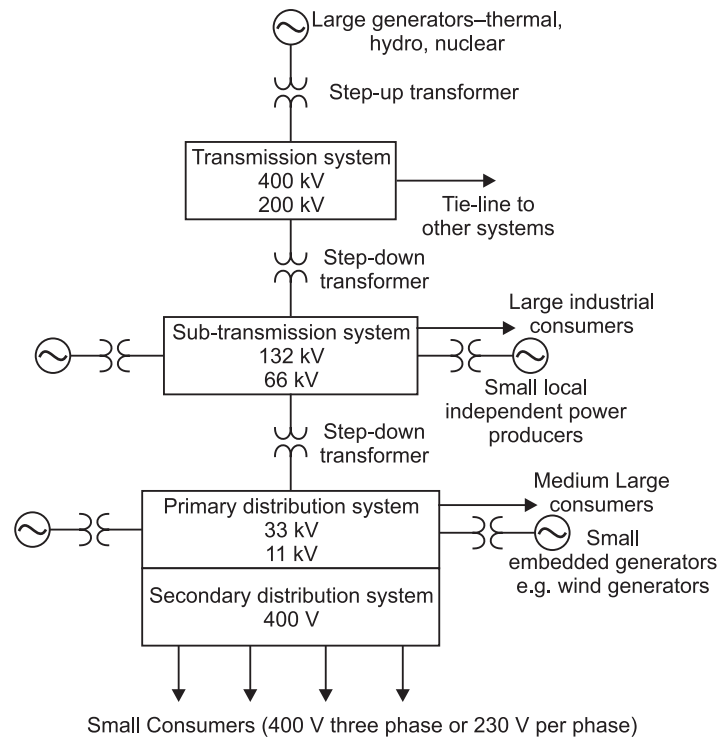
Large generators–thermal, hydro, nuclear

Step-up transformer

Transmission system
400 kV
200 kV

Tie-line to other systems

Step-down transformer

Sub-transmission system
132 kV
66 kV

Large industrial consumers

Small local independent power producers

Step-down transformer

Primary distribution system
33 kV
11 kV

Medium Large consumers

Small embedded generators e.g. wind generators

Secondary distribution system
400 V

Small Consumers (400 V three phase or 230 V per phase)